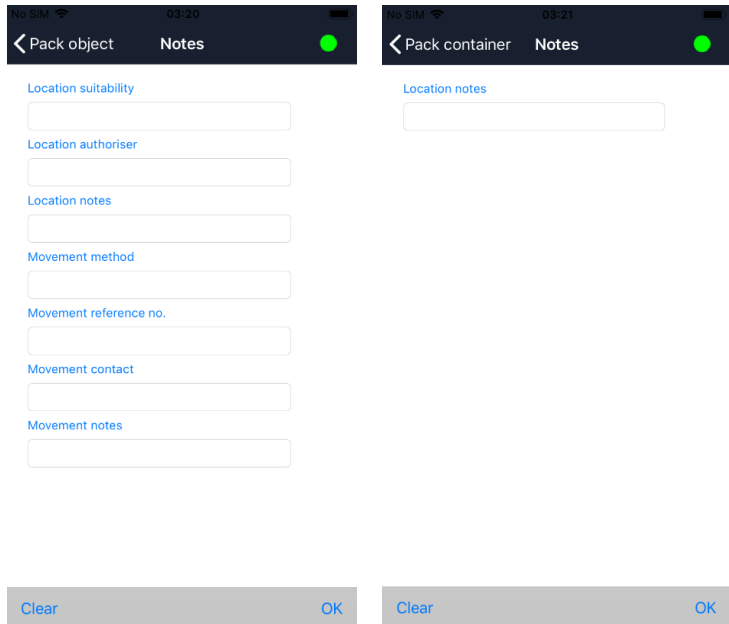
No SIM 03:20

Pack object Notes

Location suitability

Location authoriser

Location notes

Movement method

Movement reference no.

Movement contact

Movement notes

Clear OK

No SIM 03:21

Pack container Notes

Location notes

Clear OK